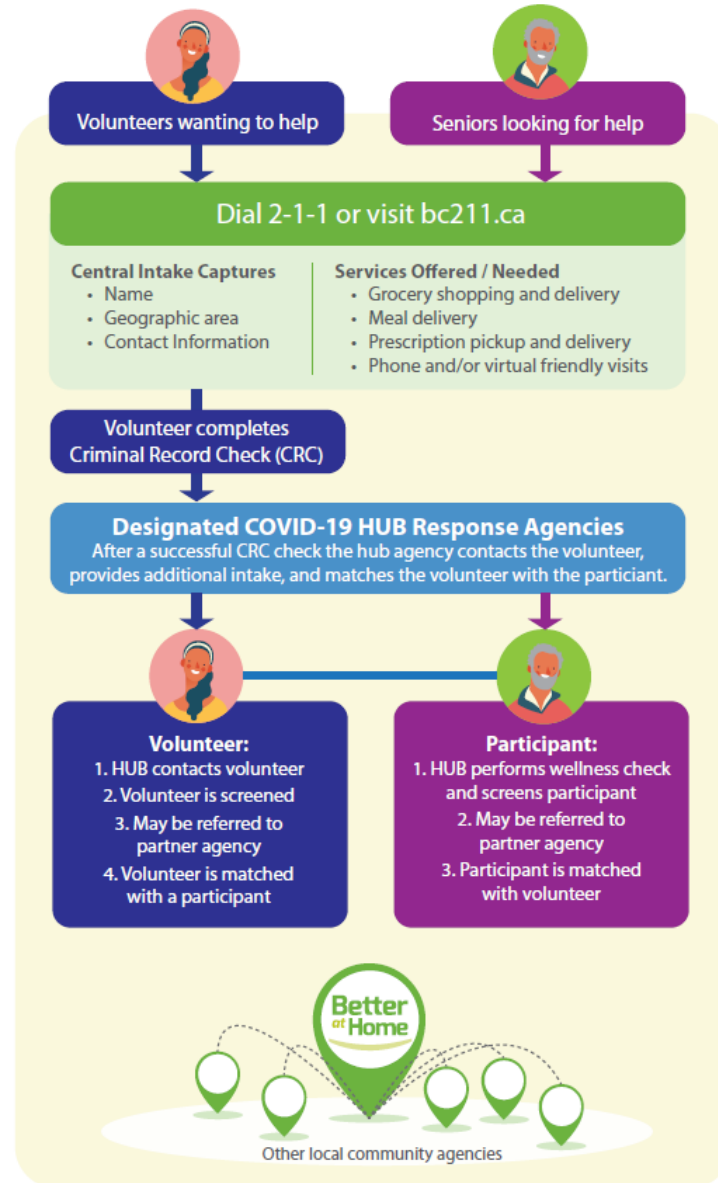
Volunteers wanting to help

Seniors looking for help

Dial 2-1-1 or visit bc211.ca

Central Intake Captures
• Name
• Geographic area
• Contact Information

Services Offered / Needed
• Grocery shopping and delivery
• Meal delivery
• Prescription pickup and delivery
• Phone and/or virtual friendly visits

Volunteer completes Criminal Record Check (CRC)

Designated COVID-19 HUB Response Agencies
After a successful CRC check the hub agency contacts the volunteer, provides additional intake, and matches the volunteer with the particiant.

Volunteer:
1. HUB contacts volunteer
2. Volunteer is screened
3. May be referred to partner agency
4. Volunteer is matched with a participant

Participant:
1. HUB performs wellness check and screens participant
2. May be referred to partner agency
3. Participant is matched with volunteer

Better at Home

Other local community agencies